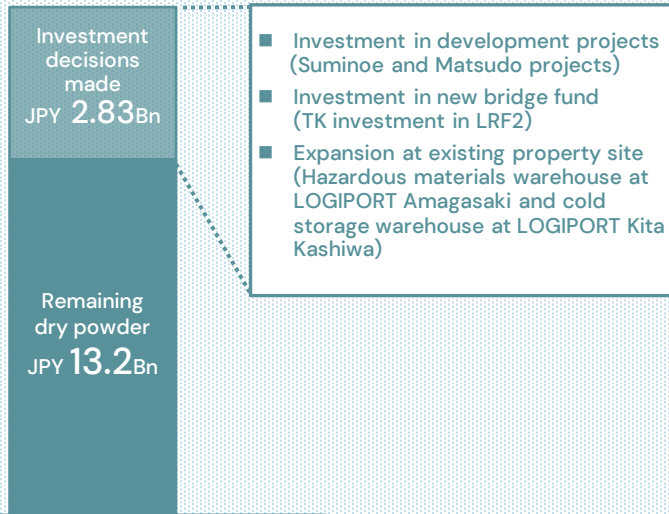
Investment decisions made
JPY 2.83Bn

Remaining dry powder
JPY 13.2Bn

■ Investment in development projects (Suminoe and Matsudo projects)
■ Investment in new bridge fund (TK investment in LRF2)
■ Expansion at existing property site (Hazardous materials warehouse at LOGIPORT Amagasaki and cold storage warehouse at LOGIPORT Kita Kashiwa)